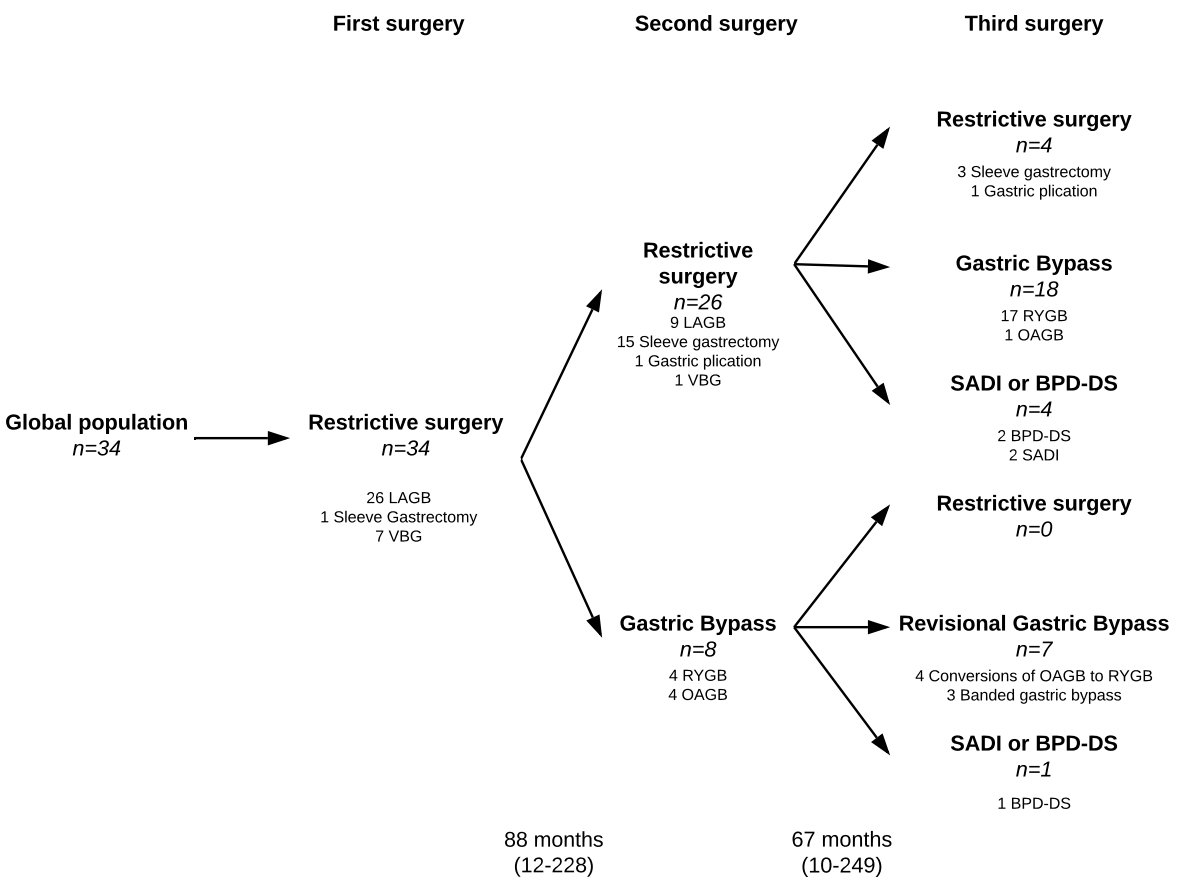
First surgery

Second surgery

Third surgery

Global population
n=34

Restrictive surgery
n=34

26 LAGB
1 Sleeve Gastrectomy
7 VBG

Restrictive surgery
n=26
9 LAGB
15 Sleeve gastrectomy
1 Gastric plication
1 VBG

Gastric Bypass
n=8
4 RYGB
4 OAGB

Restrictive surgery
n=4
3 Sleeve gastrectomy
1 Gastric plication

Gastric Bypass
n=18
17 RYGB
1 OAGB

SADI or BPD-DS
n=4
2 BPD-DS
2 SADI

Restrictive surgery
n=0

Revisional Gastric Bypass
n=7
4 Conversions of OAGB to RYGB
3 Banded gastric bypass

SADI or BPD-DS
n=1
1 BPD-DS

88 months
(12-228)

67 months
(10-249)